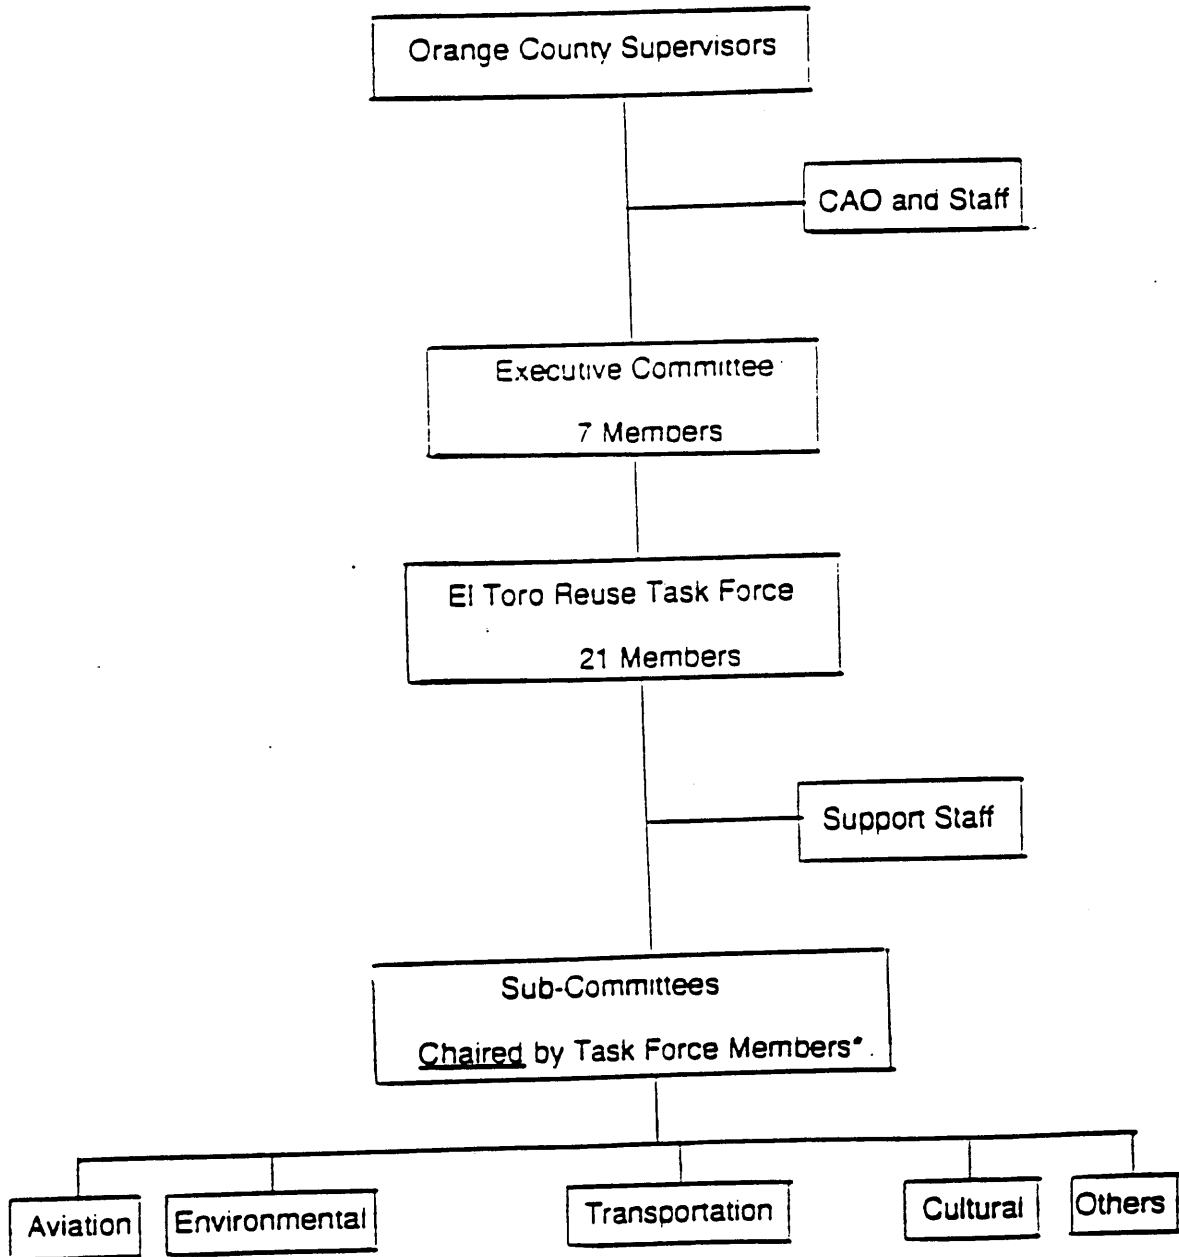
Orange County Supervisors

CAO and Staff

Executive Committee

7 Members

El Toro Reuse Task Force

21 Members

Support Staff

Sub-Committees

Chaired by Task Force Members*

Aviation

Environmental

Transportation

Cultural

Others